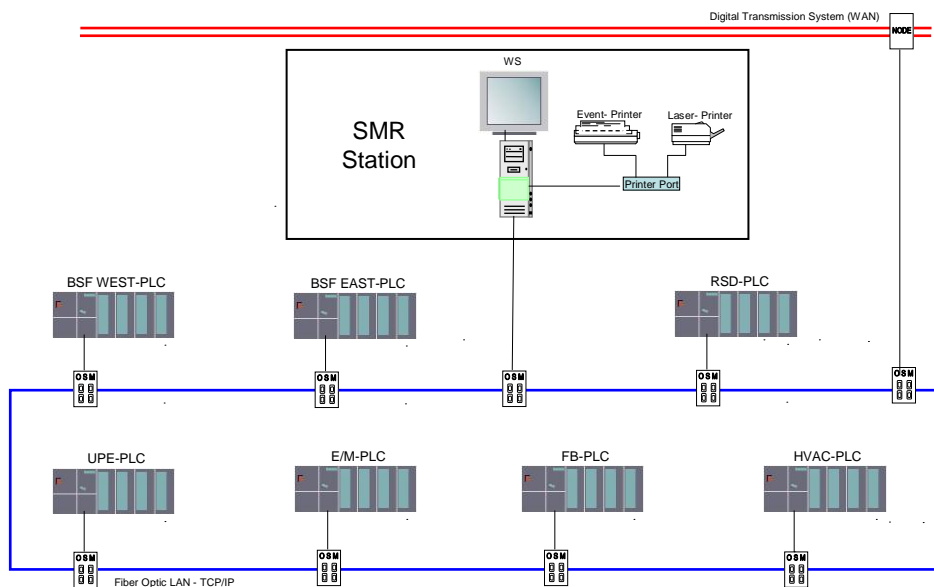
Digital Transmission System (WAN)

NODE

WS

SMR Station

Event- Printer

Laser- Printer

Printer Port

BSF WEST-PLC

BSF EAST-PLC

RSD-PLC

OSM

OSM

OSM

OSM

OSM

UPE-PLC

E/M-PLC

FB-PLC

HVAC-PLC

OSM

OSM

OSM

OSM

Fiber Optic LAN - TCP/IP